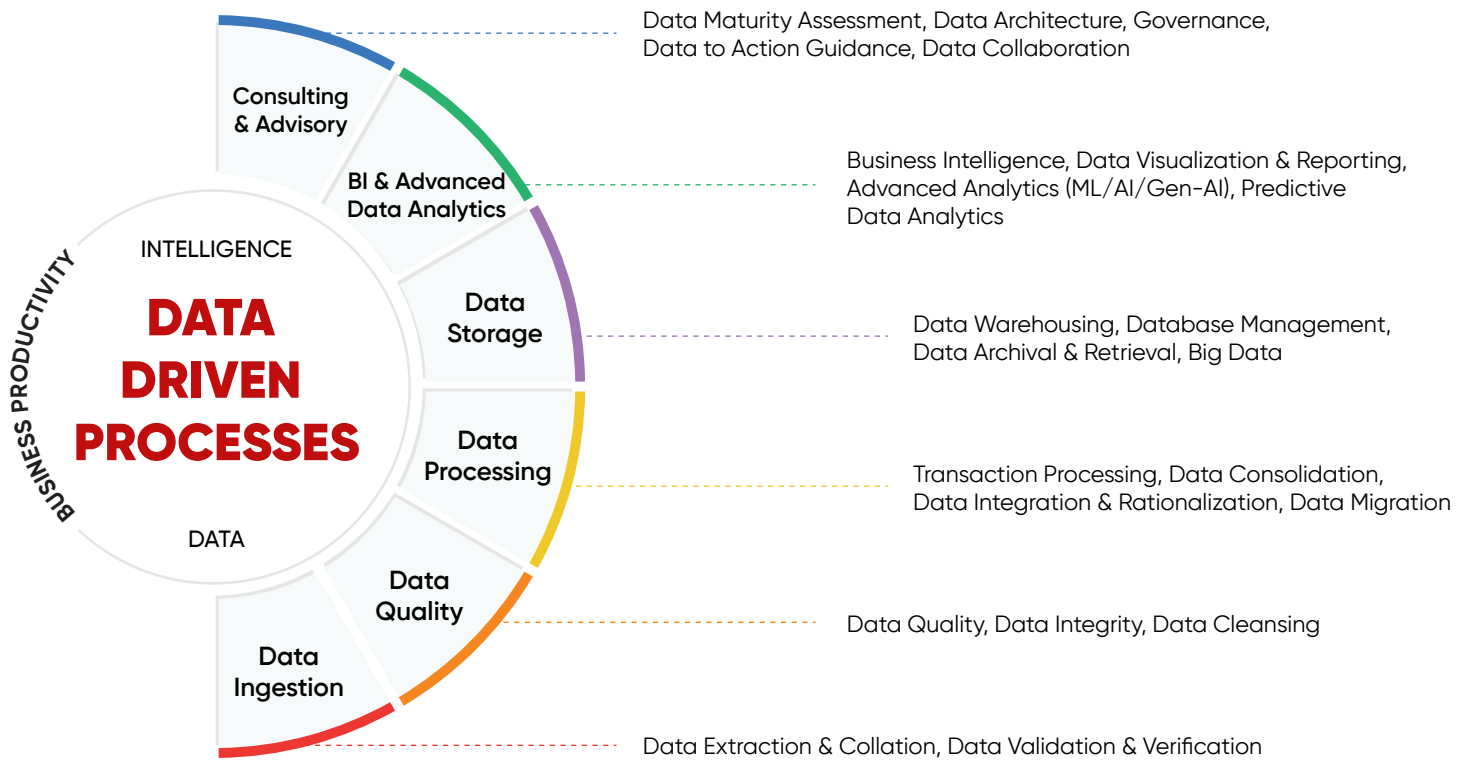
BUSINESS PRODUCTIVITY

INTELLIGENCE

DATA DRIVEN PROCESSES

DATA

Consulting & Advisory

Data Maturity Assessment, Data Architecture, Governance, Data to Action Guidance, Data Collaboration

BI & Advanced Data Analytics

Business Intelligence, Data Visualization & Reporting, Advanced Analytics (ML/AI/Gen-AI), Predictive Data Analytics

Data Storage

Data Warehousing, Database Management, Data Archival & Retrieval, Big Data

Data Processing

Transaction Processing, Data Consolidation, Data Integration & Rationalization, Data Migration

Data Quality

Data Quality, Data Integrity, Data Cleansing

Data Ingestion

Data Extraction & Collation, Data Validation & Verification